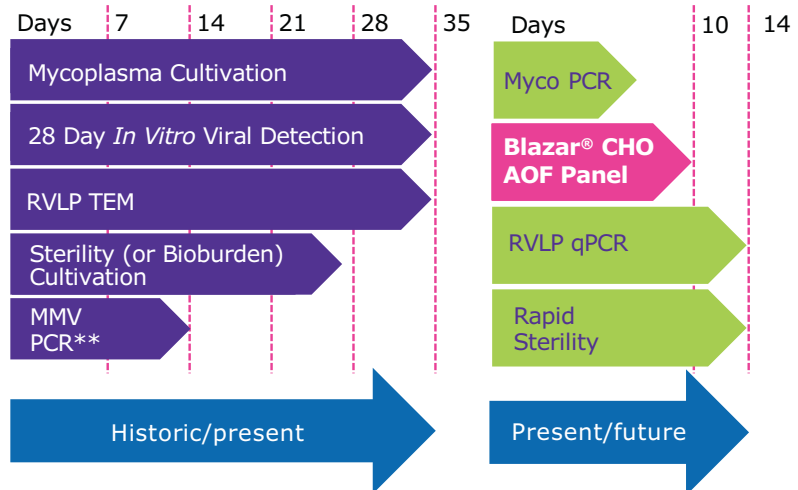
Days 7 14 21 28 35

Mycoplasma Cultivation

28 Day *In Vitro* Viral Detection

RVLP TEM

Sterility (or Bioburden) Cultivation

MMV PCR**

Historic/present

Days 10 14

Myco PCR

Blazar® CHO AOF Panel

RVLP qPCR

Rapid Sterility

Present/future